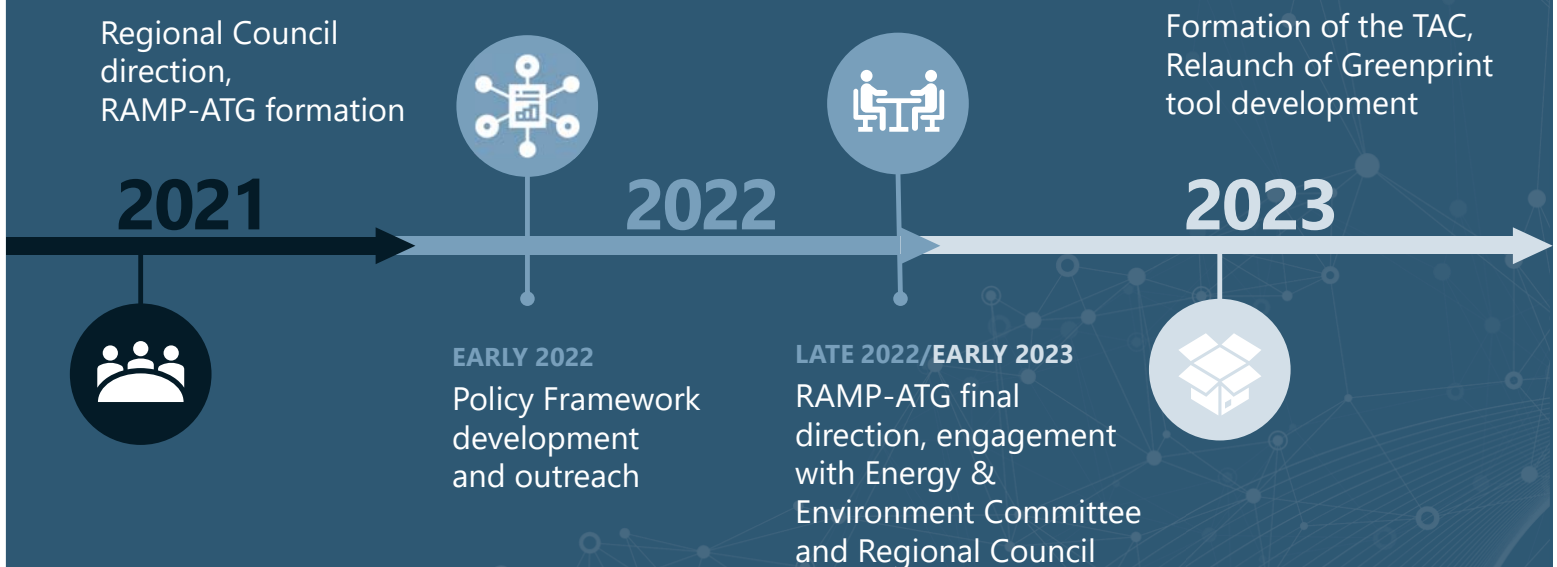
Regional Council direction, RAMP-ATG formation

2021

2022

EARLY 2022
Policy Framework development and outreach

LATE 2022/EARLY 2023
RAMP-ATG final direction, engagement with Energy & Environment Committee and Regional Council

Formation of the TAC, Relaunch of Greenprint tool development

2023